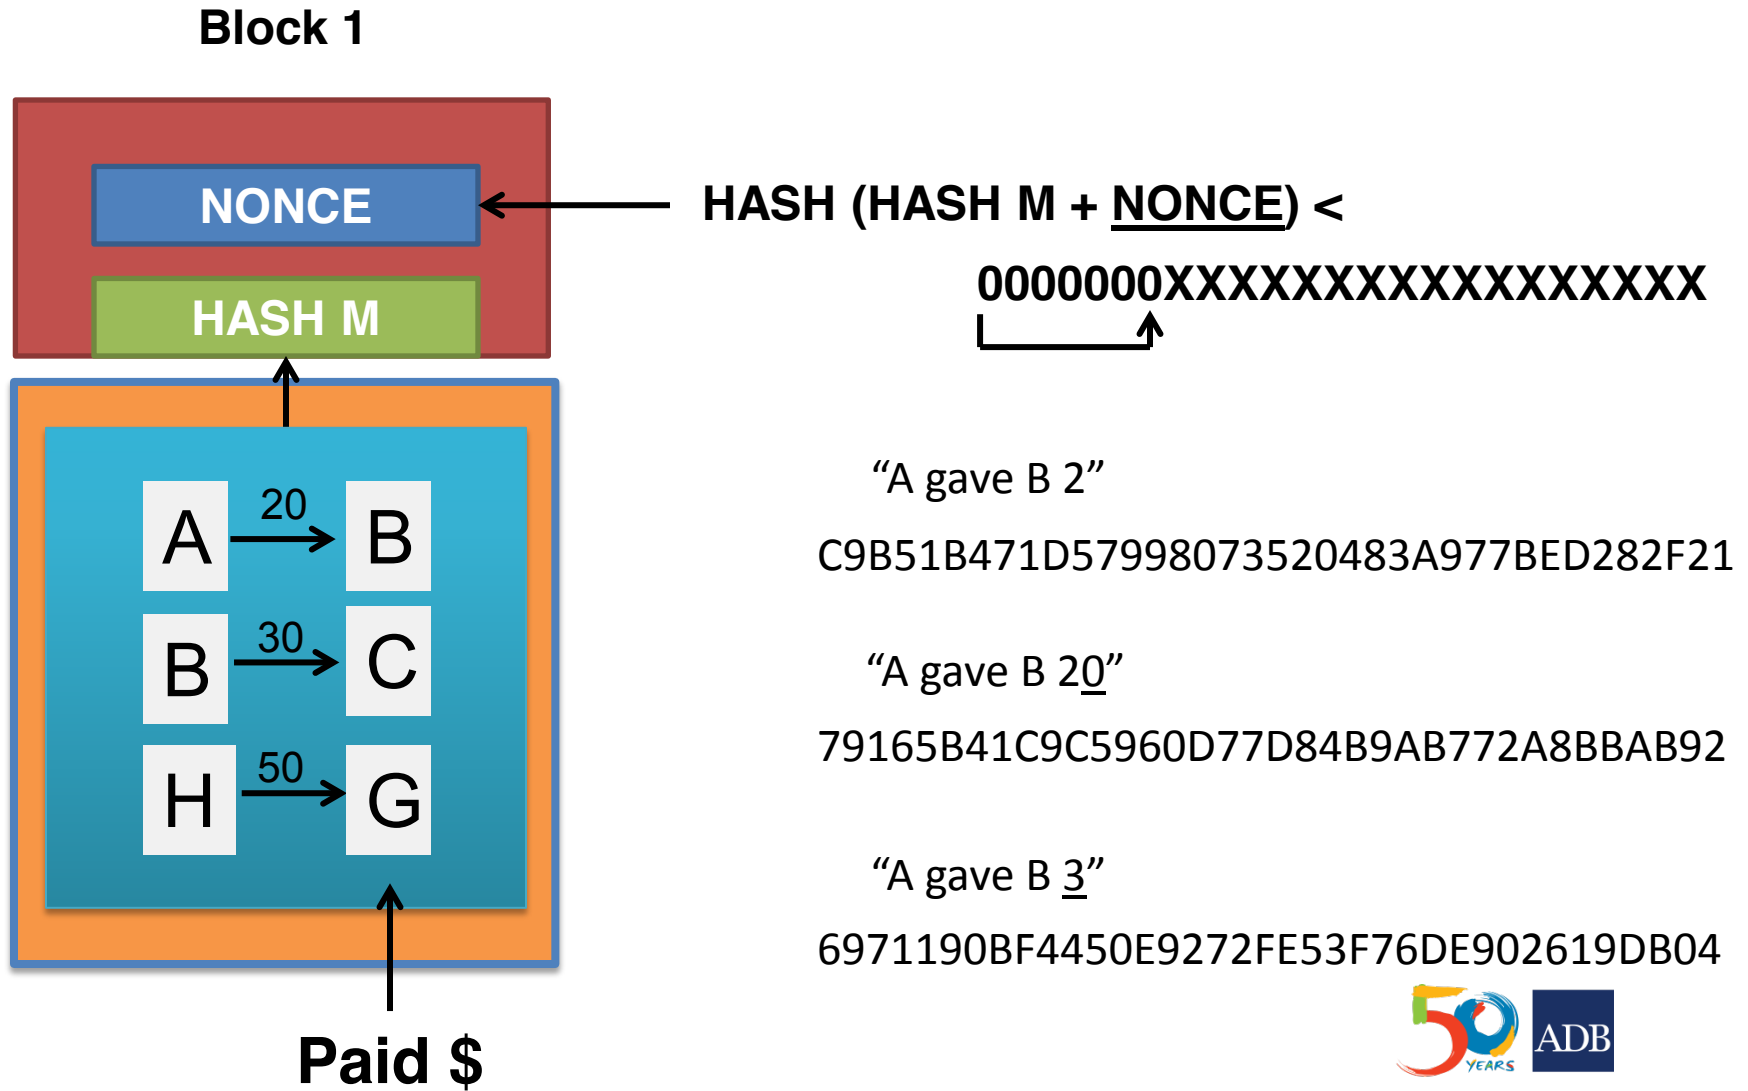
Block 1

NONCE

HASH M

HASH (HASH M + NONCE) <

0000000XXXXXXXXXXXXXXXXX

A 20 B

B 30 C

H 50 G

Paid $

“A gave B 2”

C9B51B471D5799807352O483A977BED282F21

“A gave B 20”

79165B41C9C5960D77D84B9AB772A8BBAB92

“A gave B 3”

6971190BF4450E9272FE53F76DE902619DB04

50 YEARS

ADB